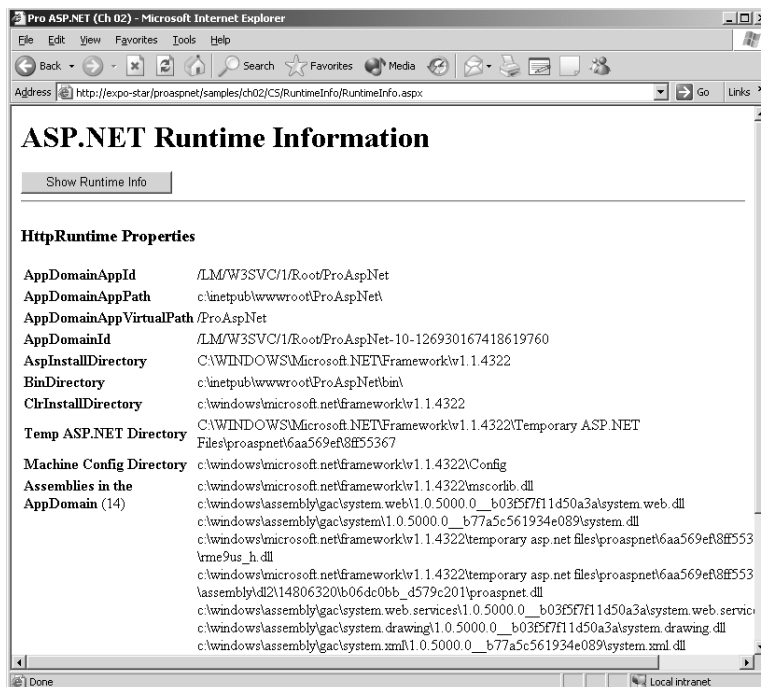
Pro ASP.NET (Ch 02) - Microsoft Internet Explorer

File Edit View Favorites Tools Help

Back Search Favorites Media

Address http://expo-star/proaspnet/samples/ch02/CS/RuntimeInfo/RuntimeInfo.aspx Go Links

ASP.NET Runtime Information

Show Runtime Info

HttpRuntime Properties

| | |
|---|---|
| AppDomainAppId | /LM/W3SVC/1/Root/ProAspNet |
| AppDomainAppPath | c:\inetpub\wwwroot\ProAspNet\ |
| AppDomainAppVirtualPath | /ProAspNet |
| AppDomainId | /LM/W3SVC/1/Root/ProAspNet-10-126930167418619760 |
| AspInstallDirectory | C:\WINDOWS\Microsoft.NET\Framework\v1.1.4322 |
| BinDirectory | c:\inetpub\wwwroot\ProAspNet\bin\ |
| ClrInstallDirectory | c:\windows\microsoft.net\framework\v1.1.4322 |
| Temp ASP.NET Directory | C:\WINDOWS\Microsoft.NET\Framework\v1.1.4322\Temporary ASP.NET Files\proaspnet\6aa569ef\8ff55367 |
| Machine Config Directory | c:\windows\microsoft.net\framework\v1.1.4322\Config |
| Assemblies in the AppDomain (14) | c:\windows\microsoft.net\framework\v1.1.4322\mscorlib.dll c:\windows\assembly\gac\system.web\1.0.5000.0__b03f5f7f11d50a3a\system.web.dll c:\windows\assembly\gac\system\1.0.5000.0__b77a5c561934e089\system.dll c:\windows\microsoft.net\framework\v1.1.4322\temporary asp.net files\proaspnet\6aa569ef\8ff553 \rme9us_h.dll c:\windows\microsoft.net\framework\v1.1.4322\temporary asp.net files\proaspnet\6aa569ef\8ff553 \assembly\dl2\14806320\b06dc0bb_d579c201\proaspnet.dll c:\windows\assembly\gac\system.web.services\1.0.5000.0__b03f5f7f11d50a3a\system.web.servic c:\windows\assembly\gac\system.drawing\1.0.5000.0__b03f5f7f11d50a3a\system.drawing.dll c:\windows\assembly\gac\system.xml\1.0.5000.0__b77a5c561934e089\system.xml.dll |

Done Local intranet